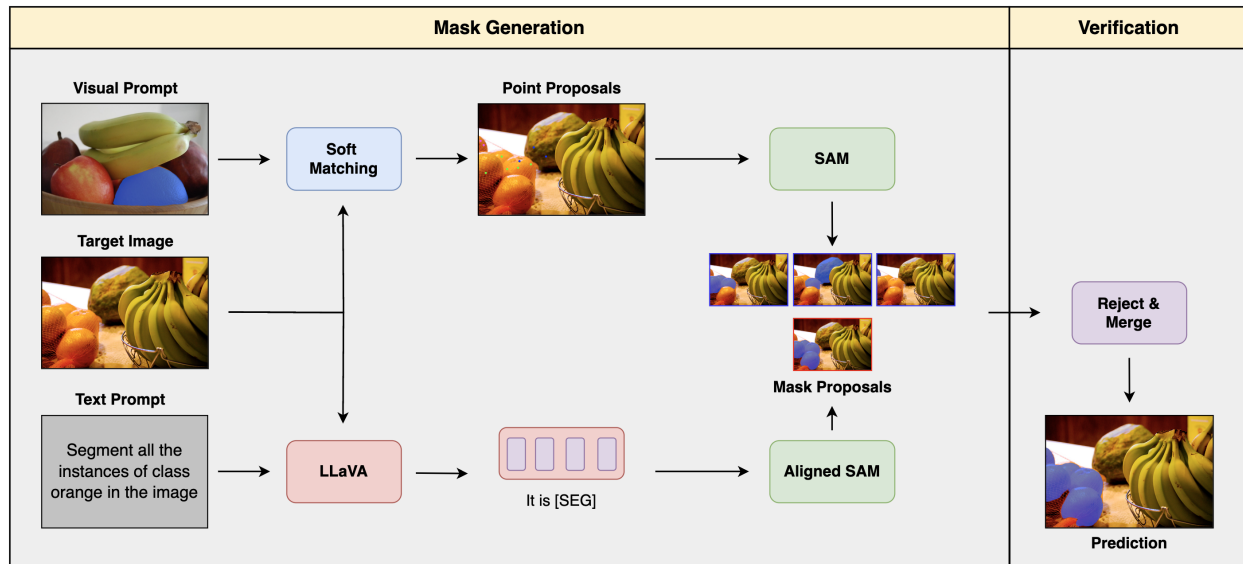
Mask Generation

Verification

Visual Prompt

Soft Matching

Point Proposals

SAM

Target Image

Mask Proposals

Reject & Merge

Text Prompt

Segment all the instances of class orange in the image

LLaVA

It is [SEG]

Aligned SAM

Prediction